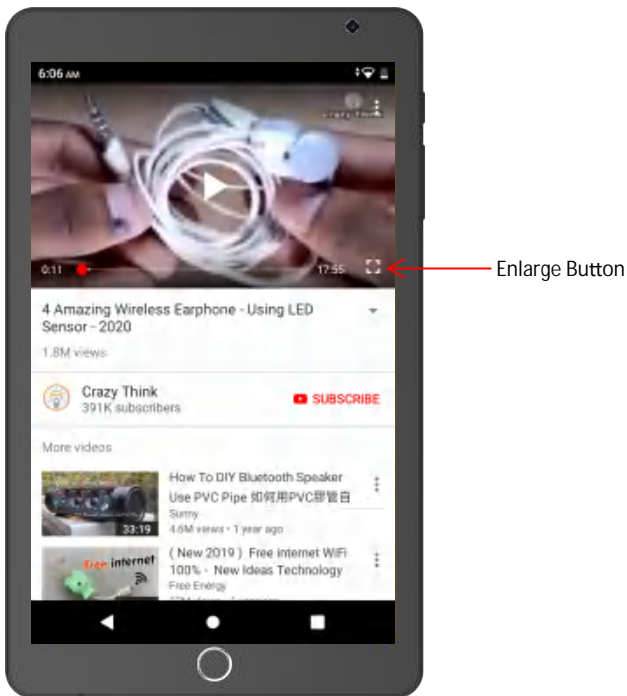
6:06 AM

Crazy Think

0:11

17:55

Enlarge Button

4 Amazing Wireless Earphone - Using LED Sensor - 2020

1.8M views

Crazy Think
391K subscribers

SUBSCRIBE

More videos

33:19

How To DIY Bluetooth Speaker Use PVC Pipe 如何用PVC膠管自
Sunny
4.6M views • 1 year ago

Free internet

( New 2019 ) Free internet WiFi 100% - New Ideas Technology
Free Energy
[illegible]